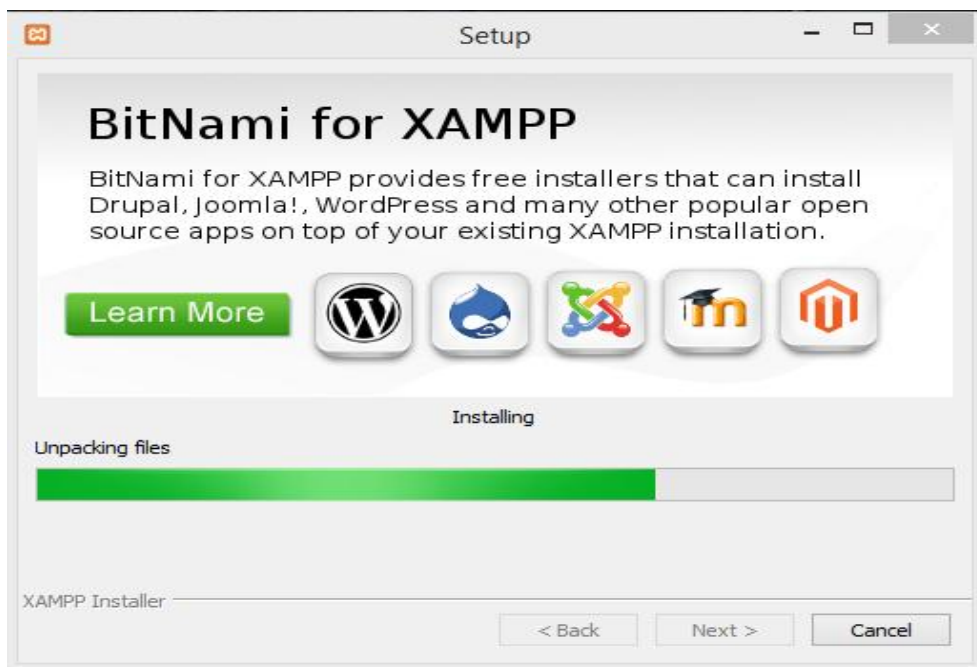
Setup

BitNami for XAMPP

BitNami for XAMPP provides free installers that can install Drupal, Joomla!, WordPress and many other popular open source apps on top of your existing XAMPP installation.

Learn More

Installing

Unpacking files

XAMPP Installer

< Back

Next >

Cancel